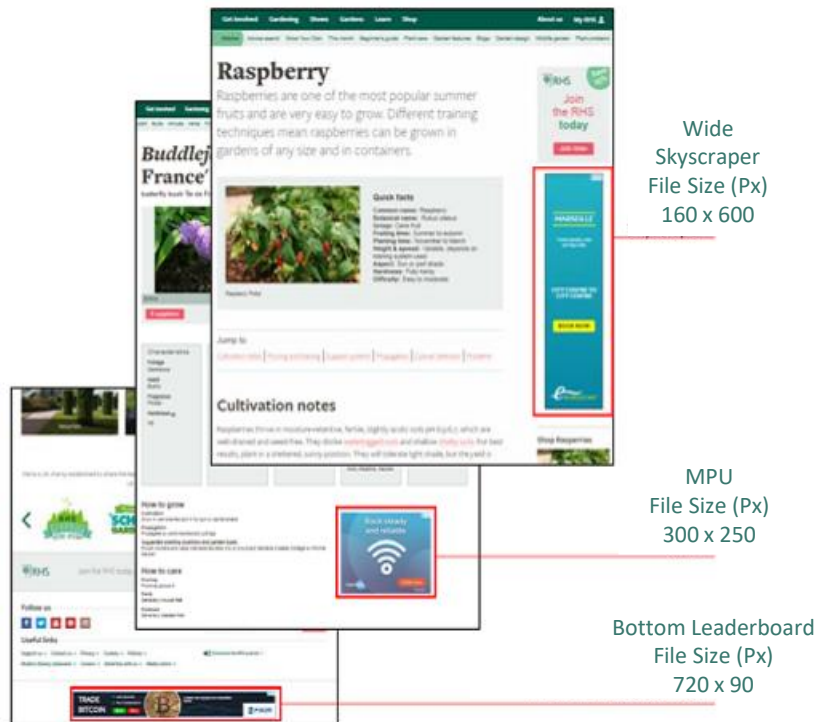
Get involved Gardening Shows Gardens Learn Shop About us My RHS

Raspberry

Raspberries are one of the most popular summer fruits and are very easy to grow. Different training techniques mean raspberries can be grown in gardens of any size and in containers.

Join the RHS today

Quick facts

Jump to

Cultivation notes

Shop Raspberries

Buddlej France'

How to grow

How to care

Follow us

Useful links

TRADE BITCOIN

Wide Skyscraper File Size (Px) 160 x 600

MPU File Size (Px) 300 x 250

Bottom Leaderboard File Size (Px) 720 x 90